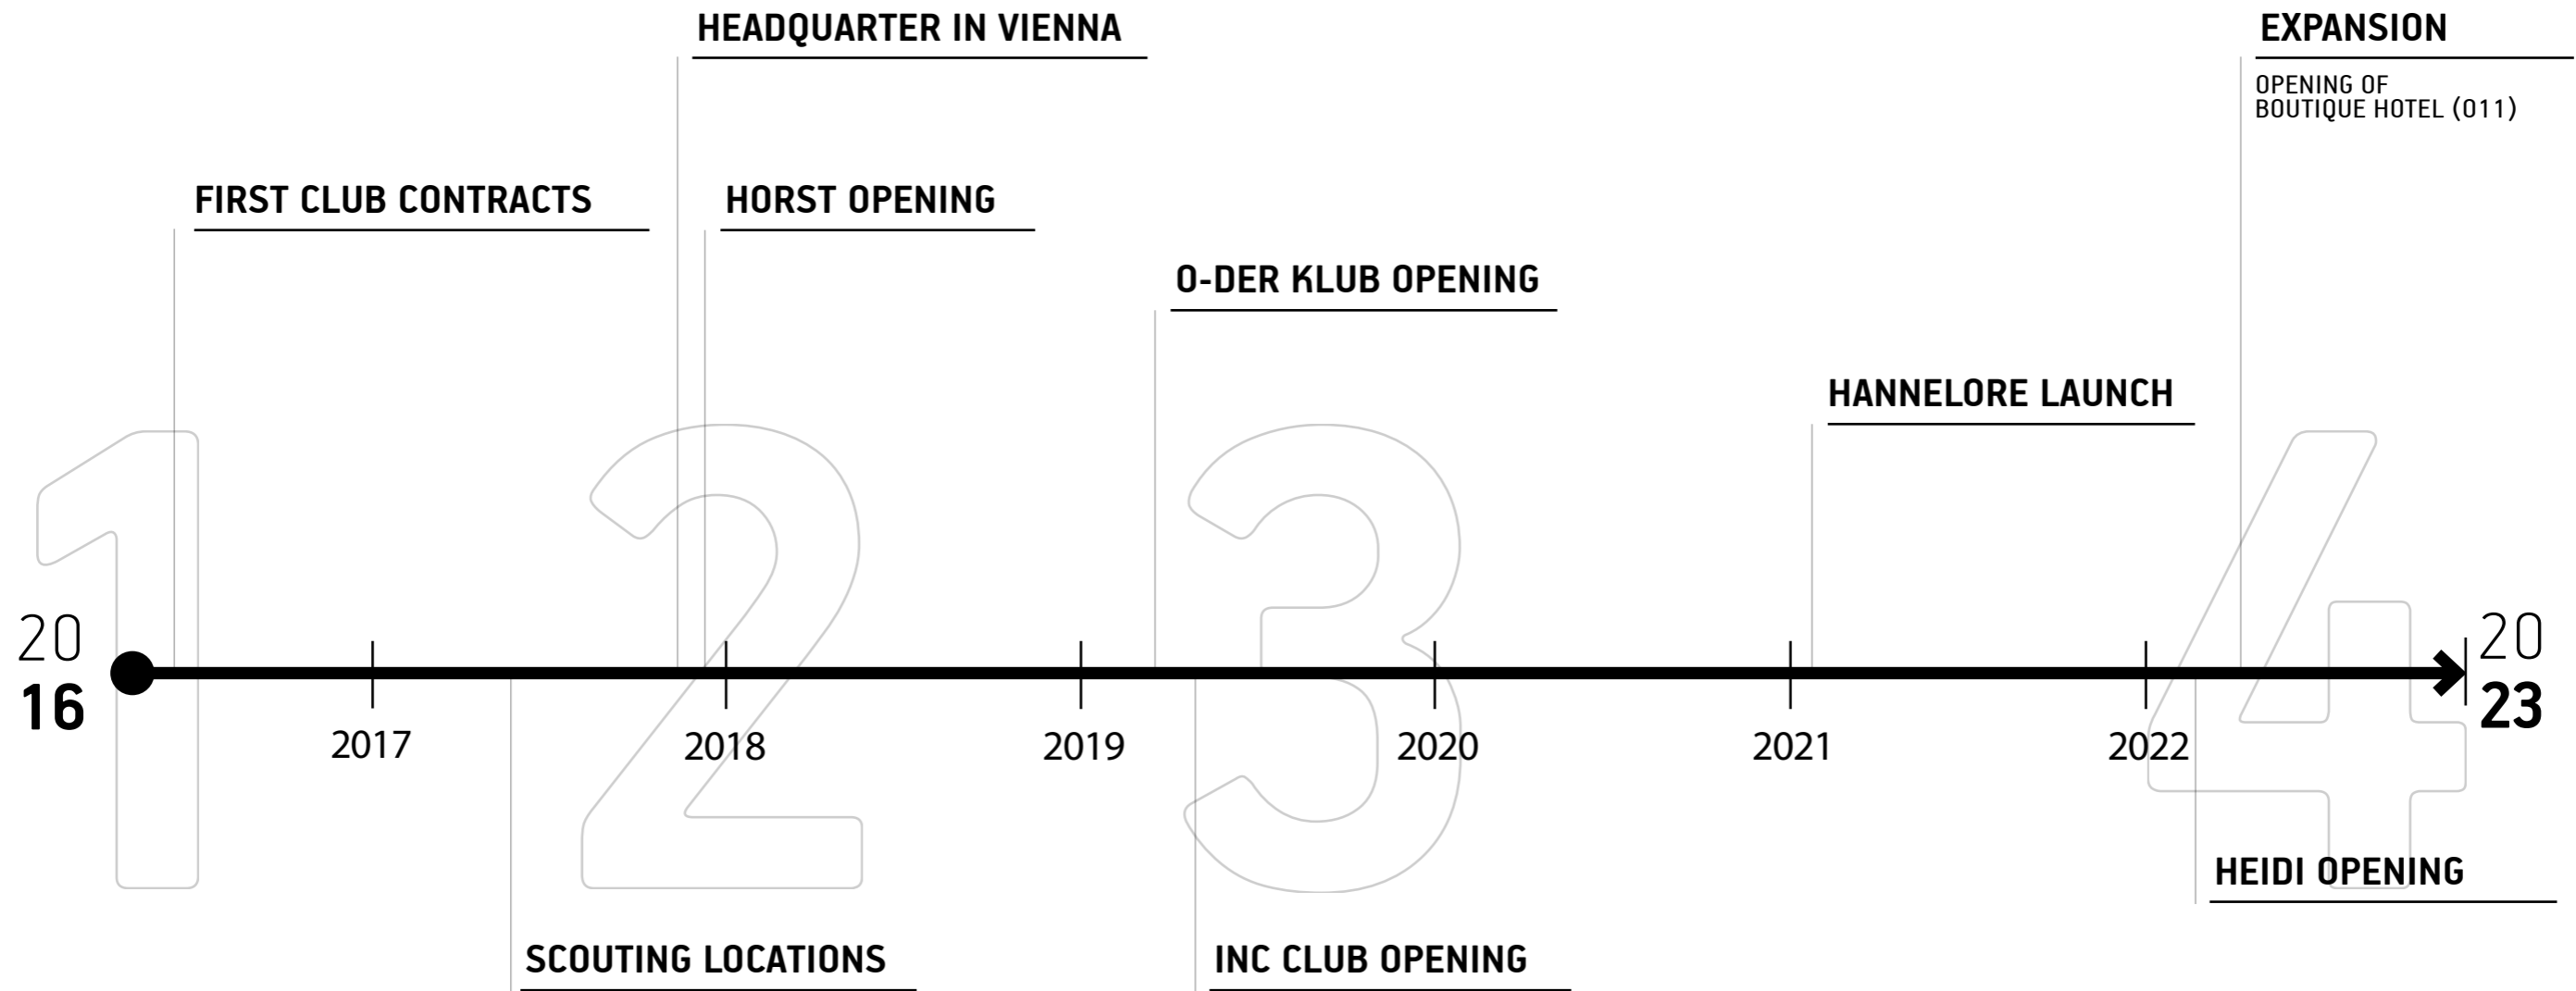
HEADQUARTER IN VIENNA

EXPANSION

OPENING OF BOUTIQUE HOTEL (011)

FIRST CLUB CONTRACTS

HORST OPENING

O-DER KLUB OPENING

HANNELORE LAUNCH

20
16

2017

2018

2019

2020

2021

2022

20
23

HEIDI OPENING

SCOUTING LOCATIONS

INC CLUB OPENING